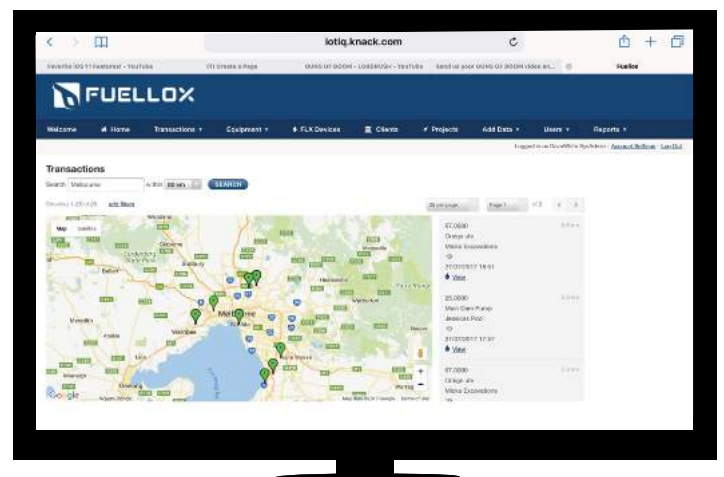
lotiq.knack.com

Favorite iOS 11 Features! - YouTube
Create a Page
DOING OF DOOM - YouTube
Send us your DOING OF DOOM video an...
Fuellox

FUELLOX

Welcome
Home
Transactions
Equipment
FLX Devices
Clients
Projects
Add Data
Users
Reports

Logged in as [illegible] Account Settings Log Out

Transactions

Search Melbourne within 50 km SEARCH

Showing 1-25 of 28 add filters

25 per page
Page 1 of 2

Map Satellite

Melbourne

Werribee

Google

57.0000
Orange 4%
Marine Excavations
10
21/07/2017 18:51
View

25.0000
Main Dam Pump
Jessica's Pool
10
21/07/2017 17:57
View

57.0000
Orange 4%
Marine Excavations
10